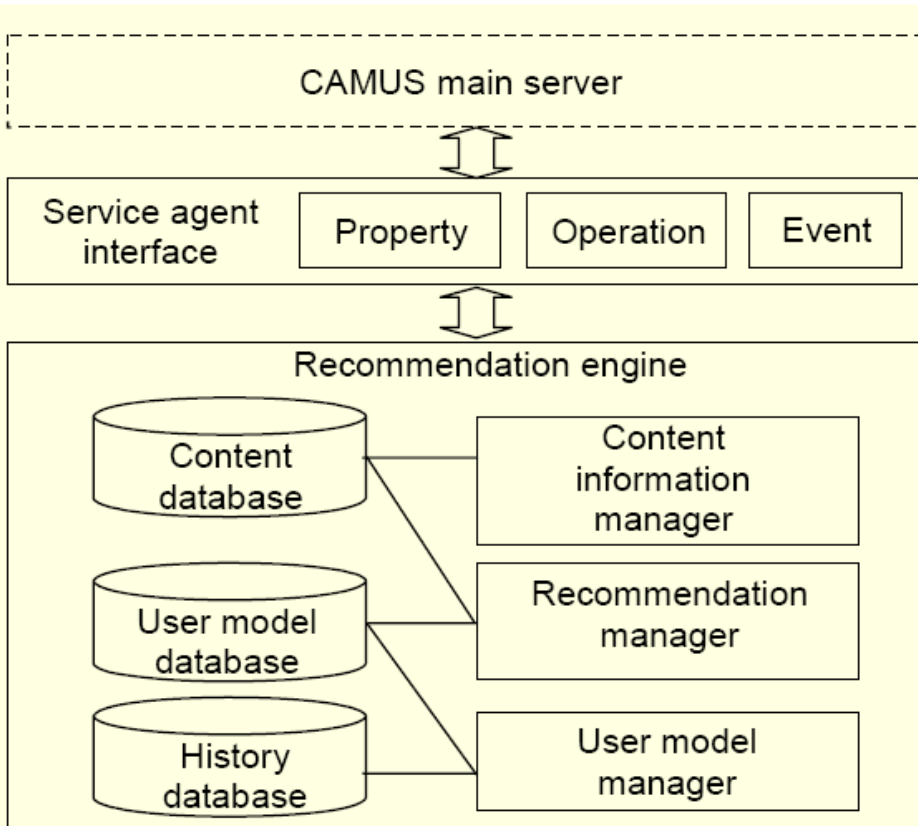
CAMUS main server

Service agent interface

Property

Operation

Event

Recommendation engine

Content database

User model database

History database

Content information manager

Recommendation manager

User model manager